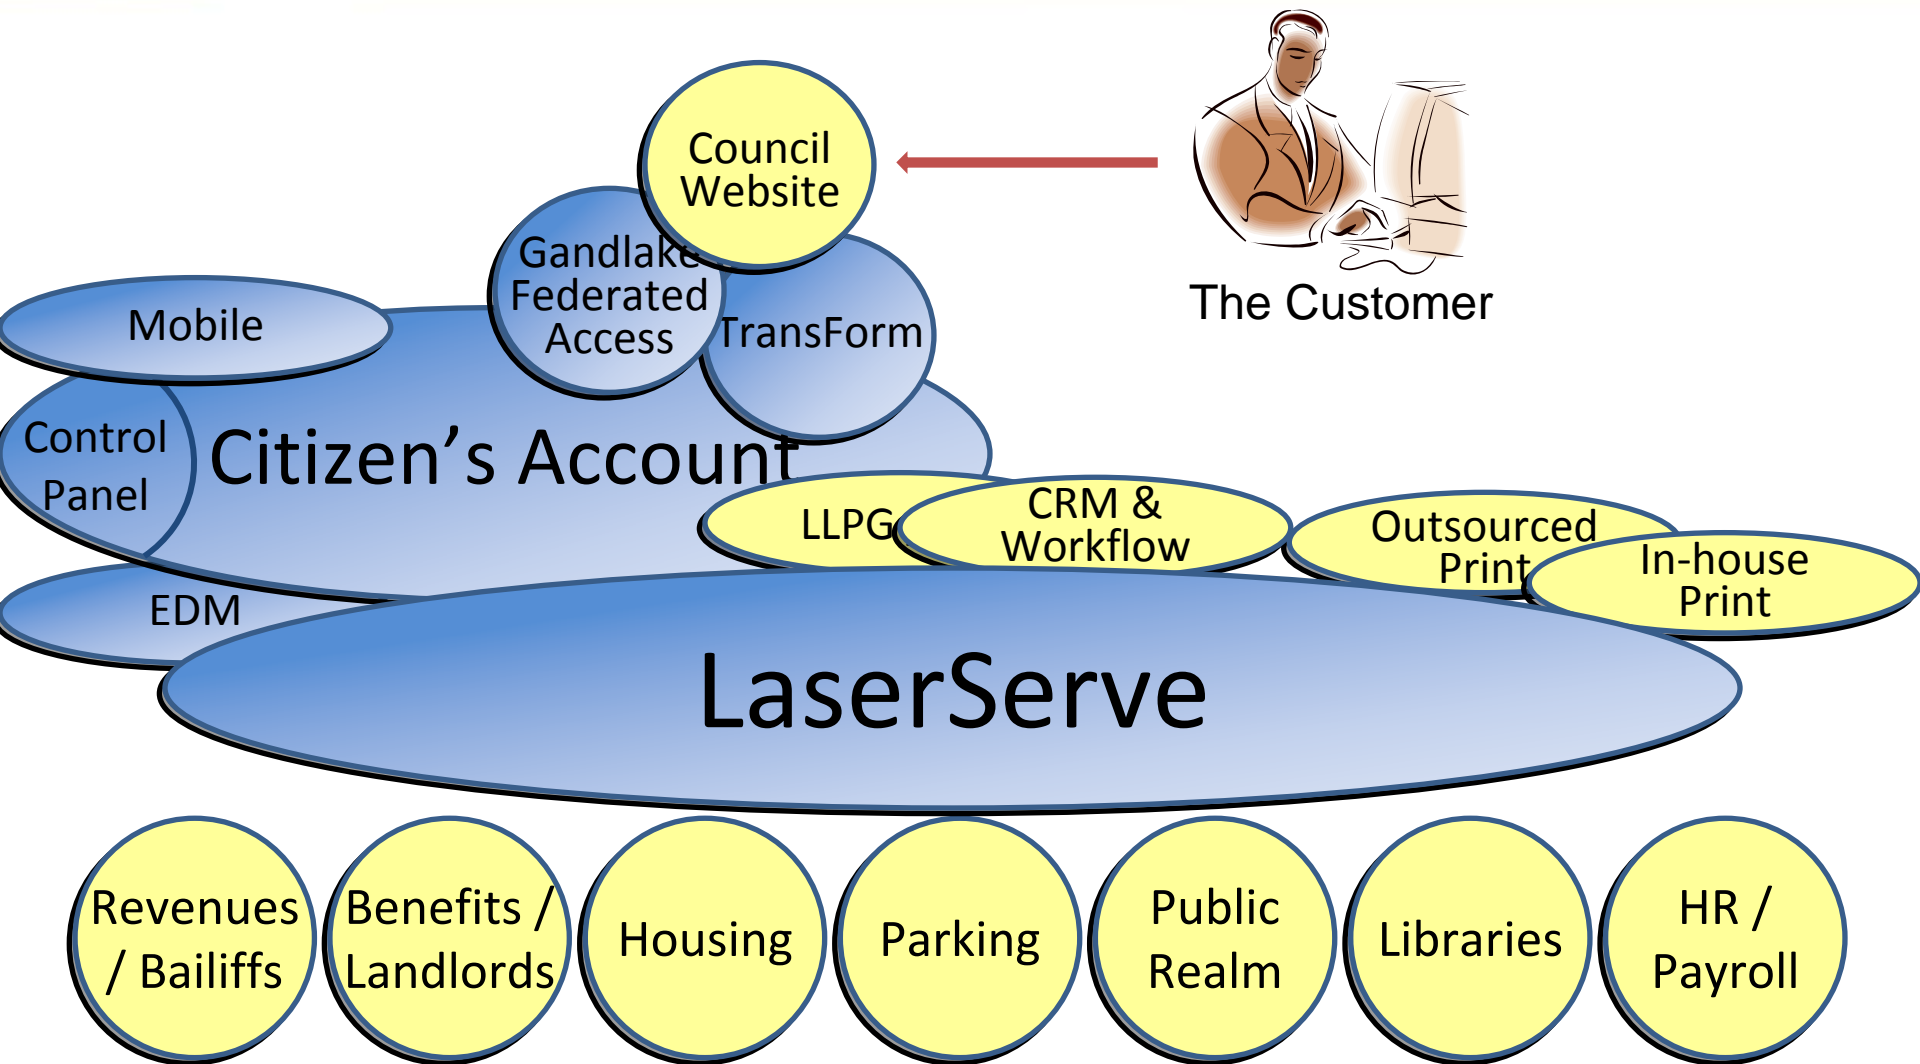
Council Website

The Customer

Gandlake Federated Access

TransForm

Mobile

Control Panel

Citizen’s Account

LLPG

CRM & Workflow

Outsourced Print

In-house Print

EDM

LaserServe

Revenues / Bailiffs

Benefits / Landlords

Housing

Parking

Public Realm

Libraries

HR / Payroll